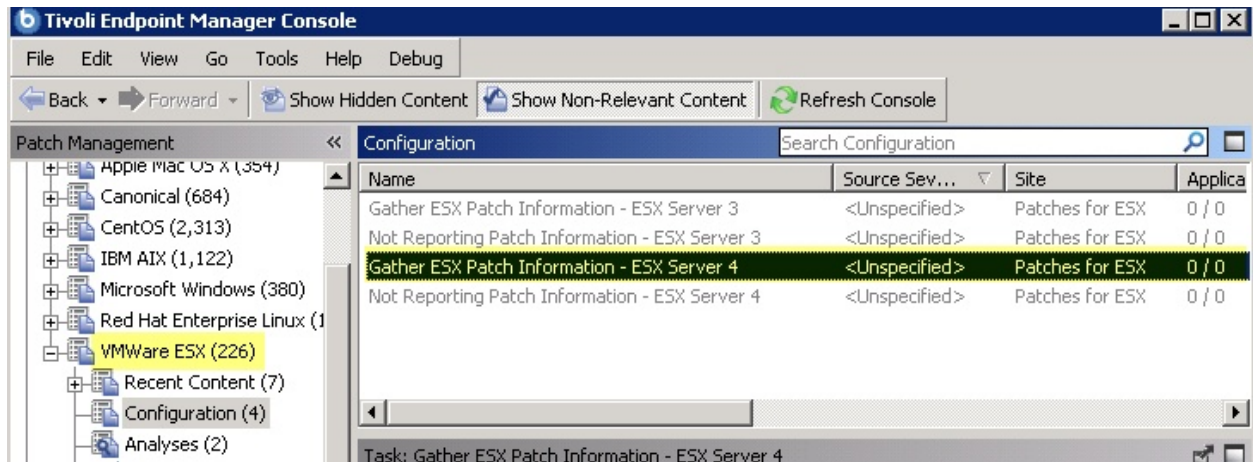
Tivoli Endpoint Manager Console

File Edit View Go Tools Help Debug

Back Forward Show Hidden Content Show Non-Relevant Content Refresh Console

Patch Management «

Apple Mac OS X (354)
Canonical (684)
CentOS (2,313)
IBM AIX (1,122)
Microsoft Windows (380)
Red Hat Enterprise Linux (1
VMWare ESX (226)
Recent Content (7)
Configuration (4)
Analyses (2)

Configuration

Search Configuration

| Name | Source Sev... | Site | Applica |
|---|---|---|---|
| Gather ESX Patch Information - ESX Server 3 | <Unspecified> | Patches for ESX | 0 / 0 |
| Not Reporting Patch Information - ESX Server 3 | <Unspecified> | Patches for ESX | 0 / 0 |
| Gather ESX Patch Information - ESX Server 4 | <Unspecified> | Patches for ESX | 0 / 0 |
| Not Reporting Patch Information - ESX Server 4 | <Unspecified> | Patches for ESX | 0 / 0 |

Task: Gather ESX Patch Information - ESX Server 4